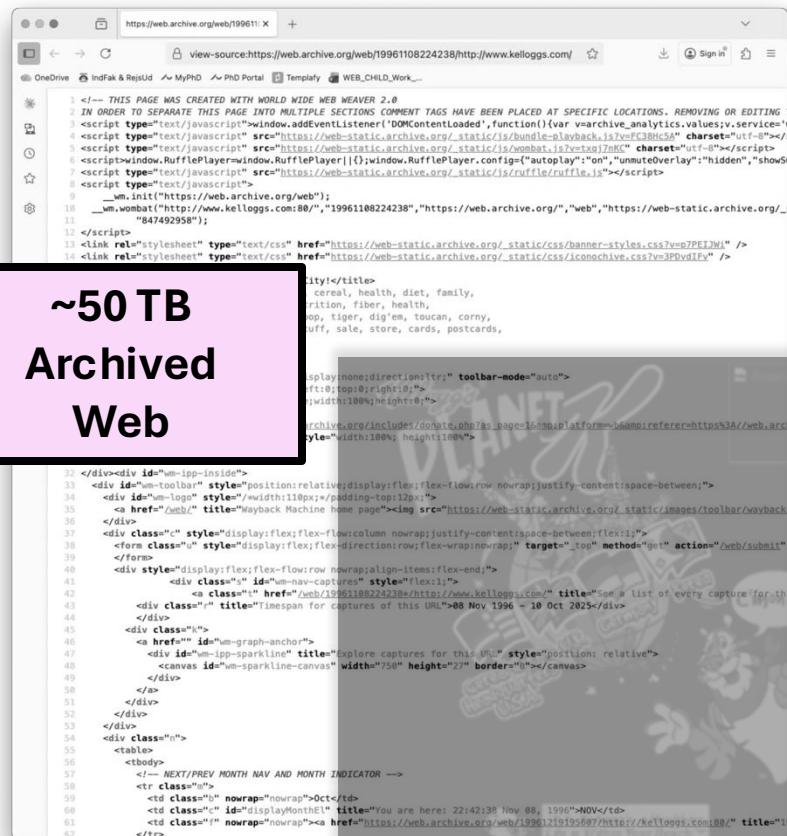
https://web.archive.org/web/199611 ×

view-source:https://web.archive.org/web/19961108224238/http://www.kelloggs.com/

Sign in

OneDrive IndFak & RejsUd MyPhD PhD Portal Templafy WEB_CHILD_Work_...

1 <!-- THIS PAGE WAS CREATED WITH WORLD WIDE WEB WEAVER 2.0
2 IN ORDER TO SEPARATE THIS PAGE INTO MULTIPLE SECTIONS COMMENT TAGS HAVE BEEN PLACED AT SPECIFIC LOCATIONS. REMOVING OR EDITING
3 <script type="text/javascript">window.addEventListener('DOMContentLoaded',function(){var v=archive_analytics.values;v.service='
4 <script type="text/javascript" src="https://web-static.archive.org/_static/js/bundle-playback.js?v=FC3BHc5A" charset="utf-8"></
5 <script type="text/javascript" src="https://web-static.archive.org/_static/js/wombat.js?v=txqj7nKC" charset="utf-8"></script>
6 <script>window.RufflePlayer=window.RufflePlayer||{};window.RufflePlayer.config={"autoplay":"on","unmuteOverlay":"hidden","showS
7 <script type="text/javascript" src="https://web-static.archive.org/_static/js/ruffle/ruffle.js"></script>
8 <script type="text/javascript">
9 __wm.init("https://web.archive.org/web");
10 __wm.wombat("http://www.kelloggs.com:80/","19961108224238","https://web.archive.org/","web","https://web-static.archive.org/_
11 "847492958");
12 </script>
13 <link rel="stylesheet" type="text/css" href="https://web-static.archive.org/_static/css/banner-styles.css?v=p7PEIJWi" />
14 <link rel="stylesheet" type="text/css" href="https://web-static.archive.org/_static/css/iconochive.css?v=3PDvdIFv" />

~50 TB Archived Web

ity!</title>
cereal, health, diet, family,
rition, fiber, health,
pop, tiger, dig'em, toucan, corny,
uff, sale, store, cards, postcards,

splay:none;direction:ltr;" toolbar-mode="auto">
ft:0;top:0;right:0;">
;width:100%;height:0;">

rchive.org/includes/donate.php?as_page=1&amp;platform=wb&amp;referer=https%3A//web.arc
tyle="width:100%; height:100%">

32 </div><div id="wm-ipp-inside">
33 <div id="wm-toolbar" style="position:relative;display:flex;flex-flow:row nowrap;justify-content:space-between;">
34 <div id="wm-logo" style="/*width:110px;*/padding-top:12px;">
35 <a href="/web/" title="Wayback Machine home page"><img src="https://web-static.archive.org/_static/images/toolbar/wayback
36 </div>
37 <div class="c" style="display:flex;flex-flow:column nowrap;justify-content:space-between;flex:1;">
38 <form class="u" style="display:flex;flex-direction:row;flex-wrap:nowrap;" target="_top" method="get" action="/web/submit"
39 </form>
40 <div style="display:flex;flex-flow:row nowrap;align-items:flex-end;">
41 <div class="s" id="wm-nav-captures" style="flex:1;">
42 <a class="t" href="/web/19961108224238*/http://www.kelloggs.com/" title="See a list of every capture for th
43 <div class="r" title="Timespan for captures of this URL">08 Nov 1996 - 10 Oct 2025</div>
44 </div>
45 <div class="k">
46 <a href="" id="wm-graph-anchor">
47 <div id="wm-ipp-sparkline" title="Explore captures for this URL" style="position: relative">
48 <canvas id="wm-sparkline-canvas" width="750" height="27" border="0"></canvas>
49 </div>
50 </a>
51 </div>
52 </div>
53 </div>
54 <div class="n">
55 <table>
56 <tbody>
57 <!-- NEXT/PREV MONTH NAV AND MONTH INDICATOR -->
58 <tr class="m">
59 <td class="b" nowrap="nowrap">Oct</td>
60 <td class="c" id="displayMonthEl" title="You are here: 22:42:38 Nov 08, 1996">NOV</td>
61 <td class="f" nowrap="nowrap"><a href="https://web.archive.org/web/19961219195607/http://kelloggs.com:80/" title="1
62 </tr>